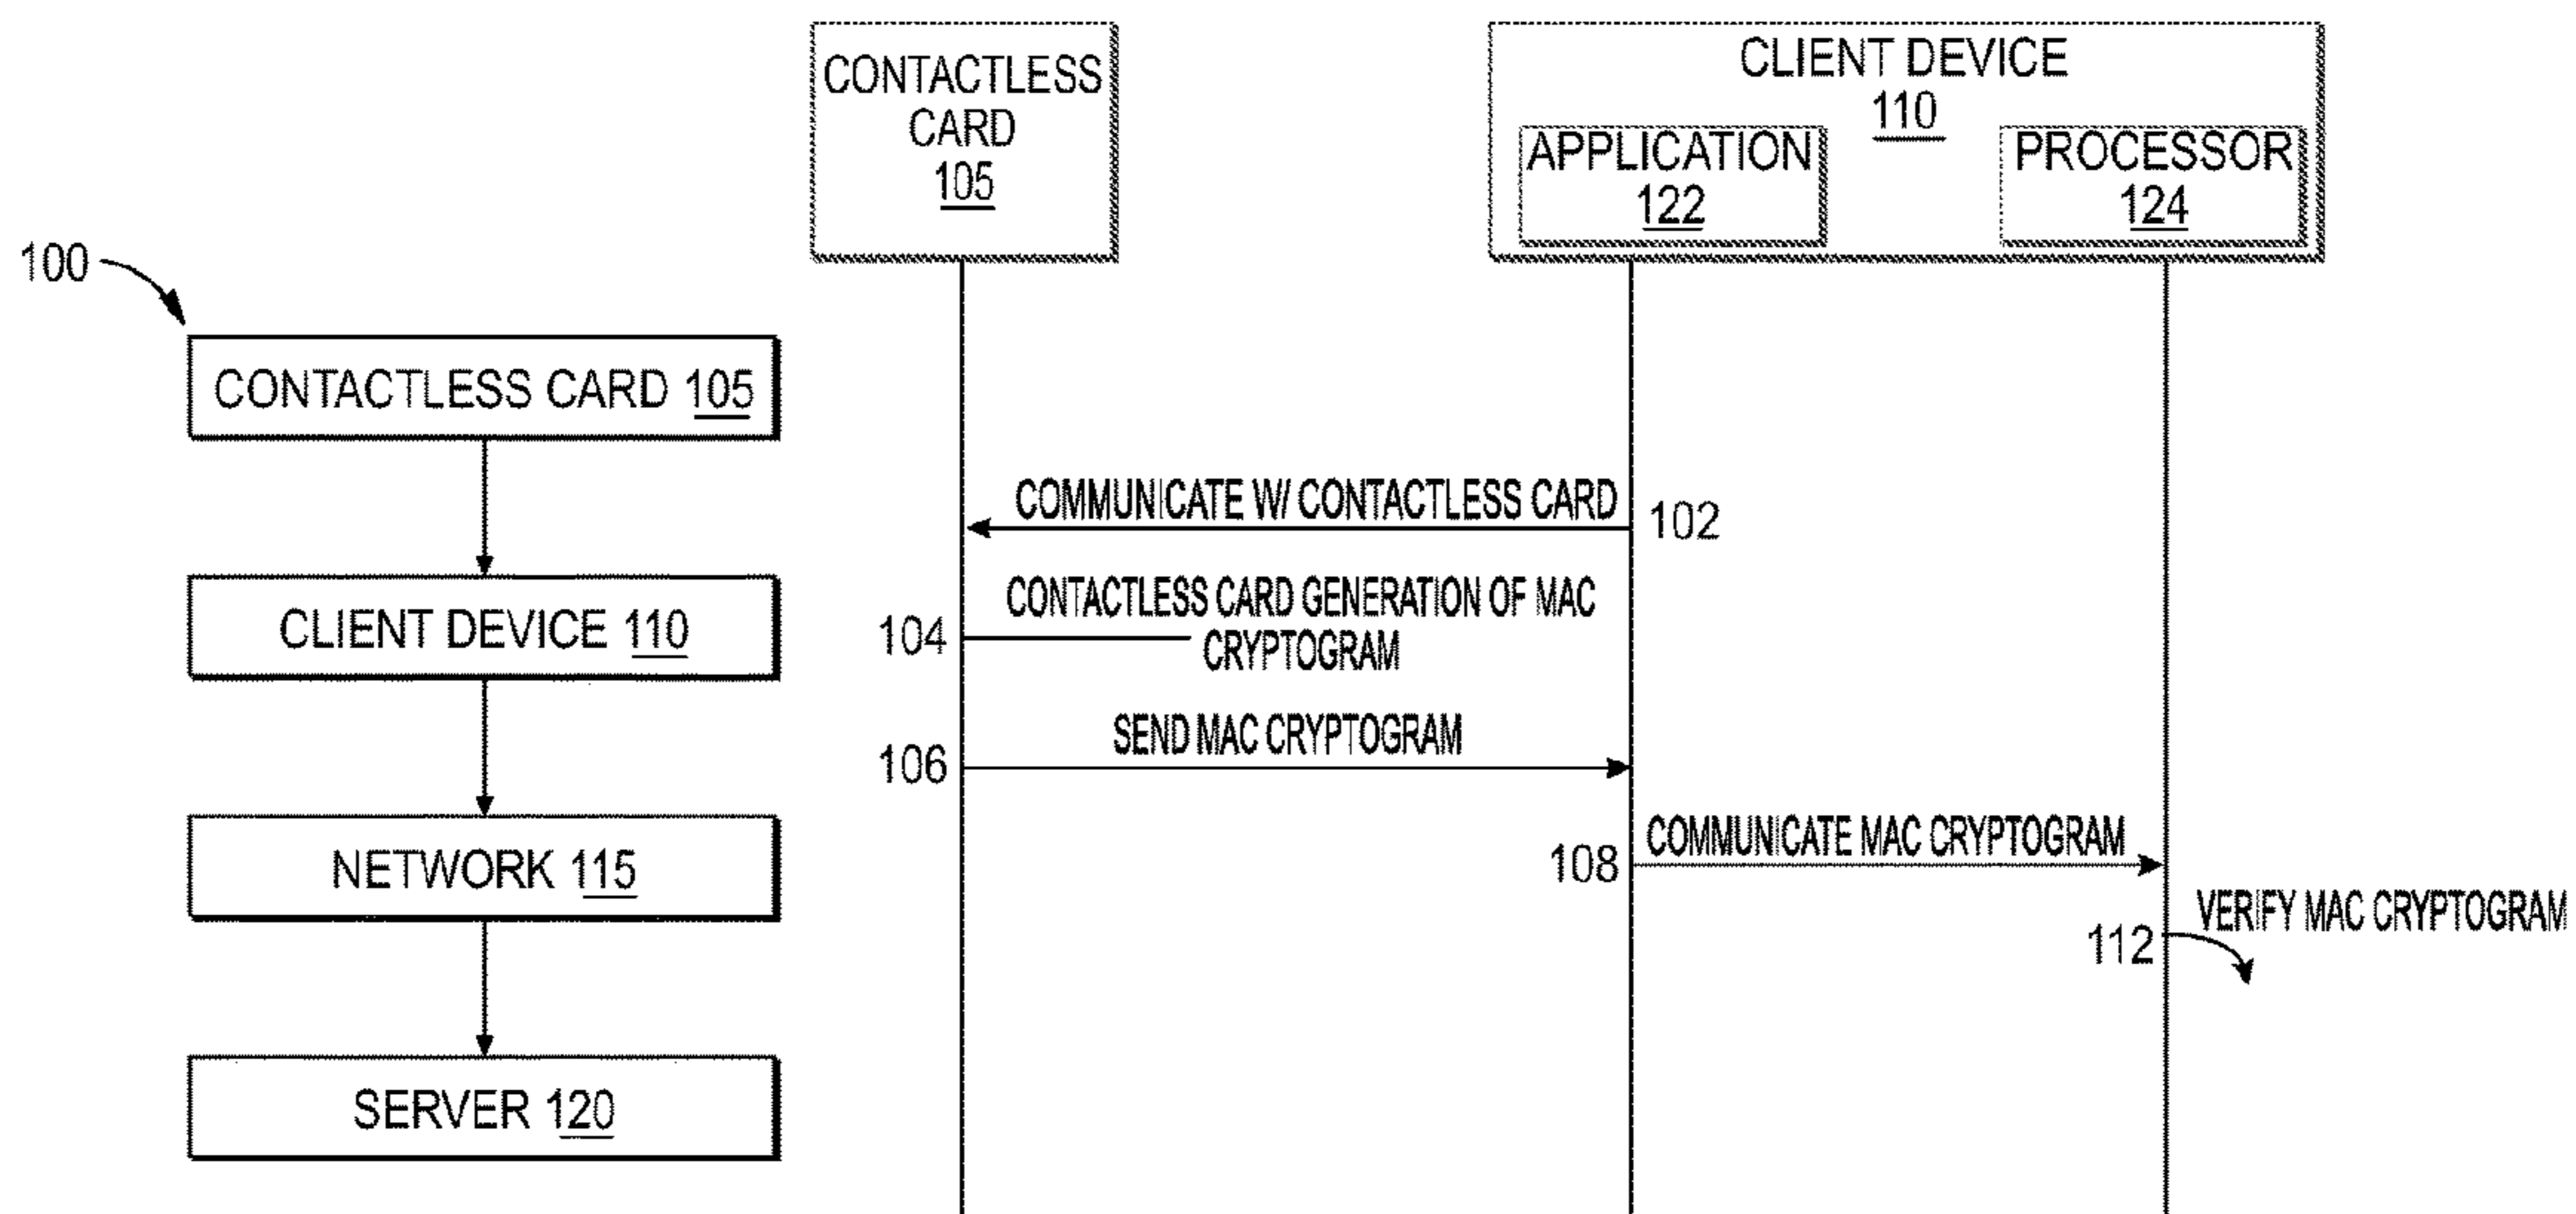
CONTACTLESS CARD 105

CLIENT DEVICE 110

APPLICATION 122

PROCESSOR 124

100

CONTACTLESS CARD 105

CLIENT DEVICE 110

NETWORK 115

SERVER 120

COMMUNICATE W/ CONTACTLESS CARD

102

104

CONTACTLESS CARD GENERATION OF MAC CRYPTOGRAM

106

SEND MAC CRYPTOGRAM

108

COMMUNICATE MAC CRYPTOGRAM

112

VERIFY MAC CRYPTOGRAM